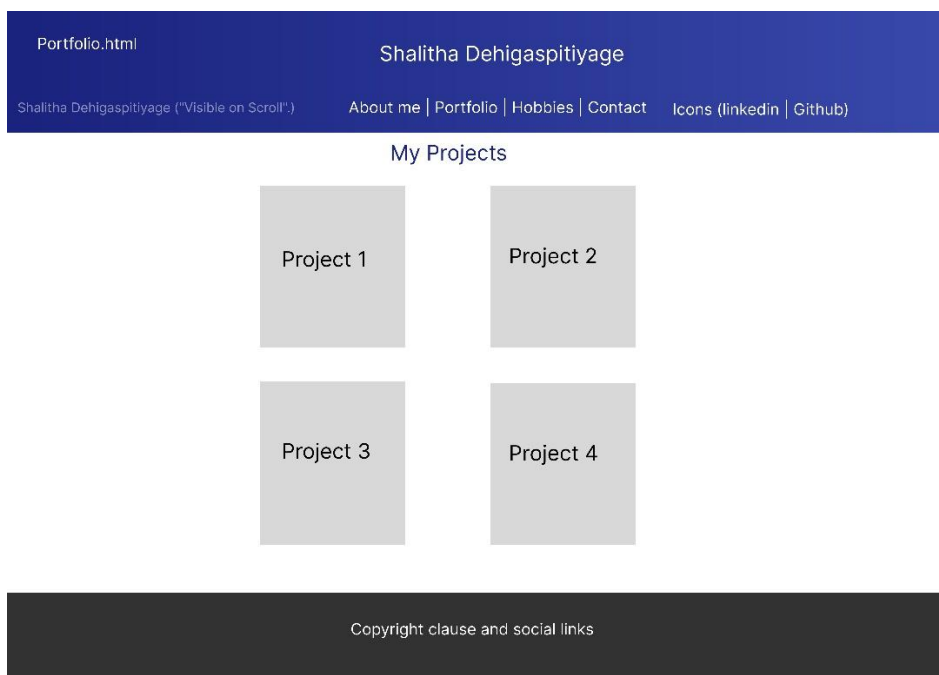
Portfolio.html

Shalitha Dehigaspitiyage

Shalitha Dehigaspitiyage ("Visible on Scroll".)

About me | Portfolio | Hobbies | Contact

Icons (linkedin | Github)

My Projects

Project 1

Project 2

Project 3

Project 4

Copyright clause and social links